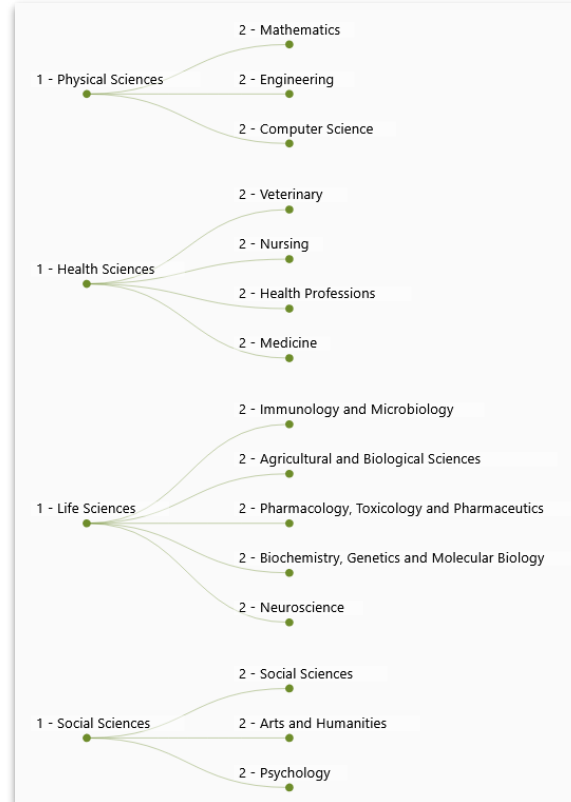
1 - Physical Sciences
2 - Mathematics
2 - Engineering
2 - Computer Science

1 - Health Sciences
2 - Veterinary
2 - Nursing
2 - Health Professions
2 - Medicine

1 - Life Sciences
2 - Immunology and Microbiology
2 - Agricultural and Biological Sciences
2 - Pharmacology, Toxicology and Pharmaceutics
2 - Biochemistry, Genetics and Molecular Biology
2 - Neuroscience

1 - Social Sciences
2 - Social Sciences
2 - Arts and Humanities
2 - Psychology